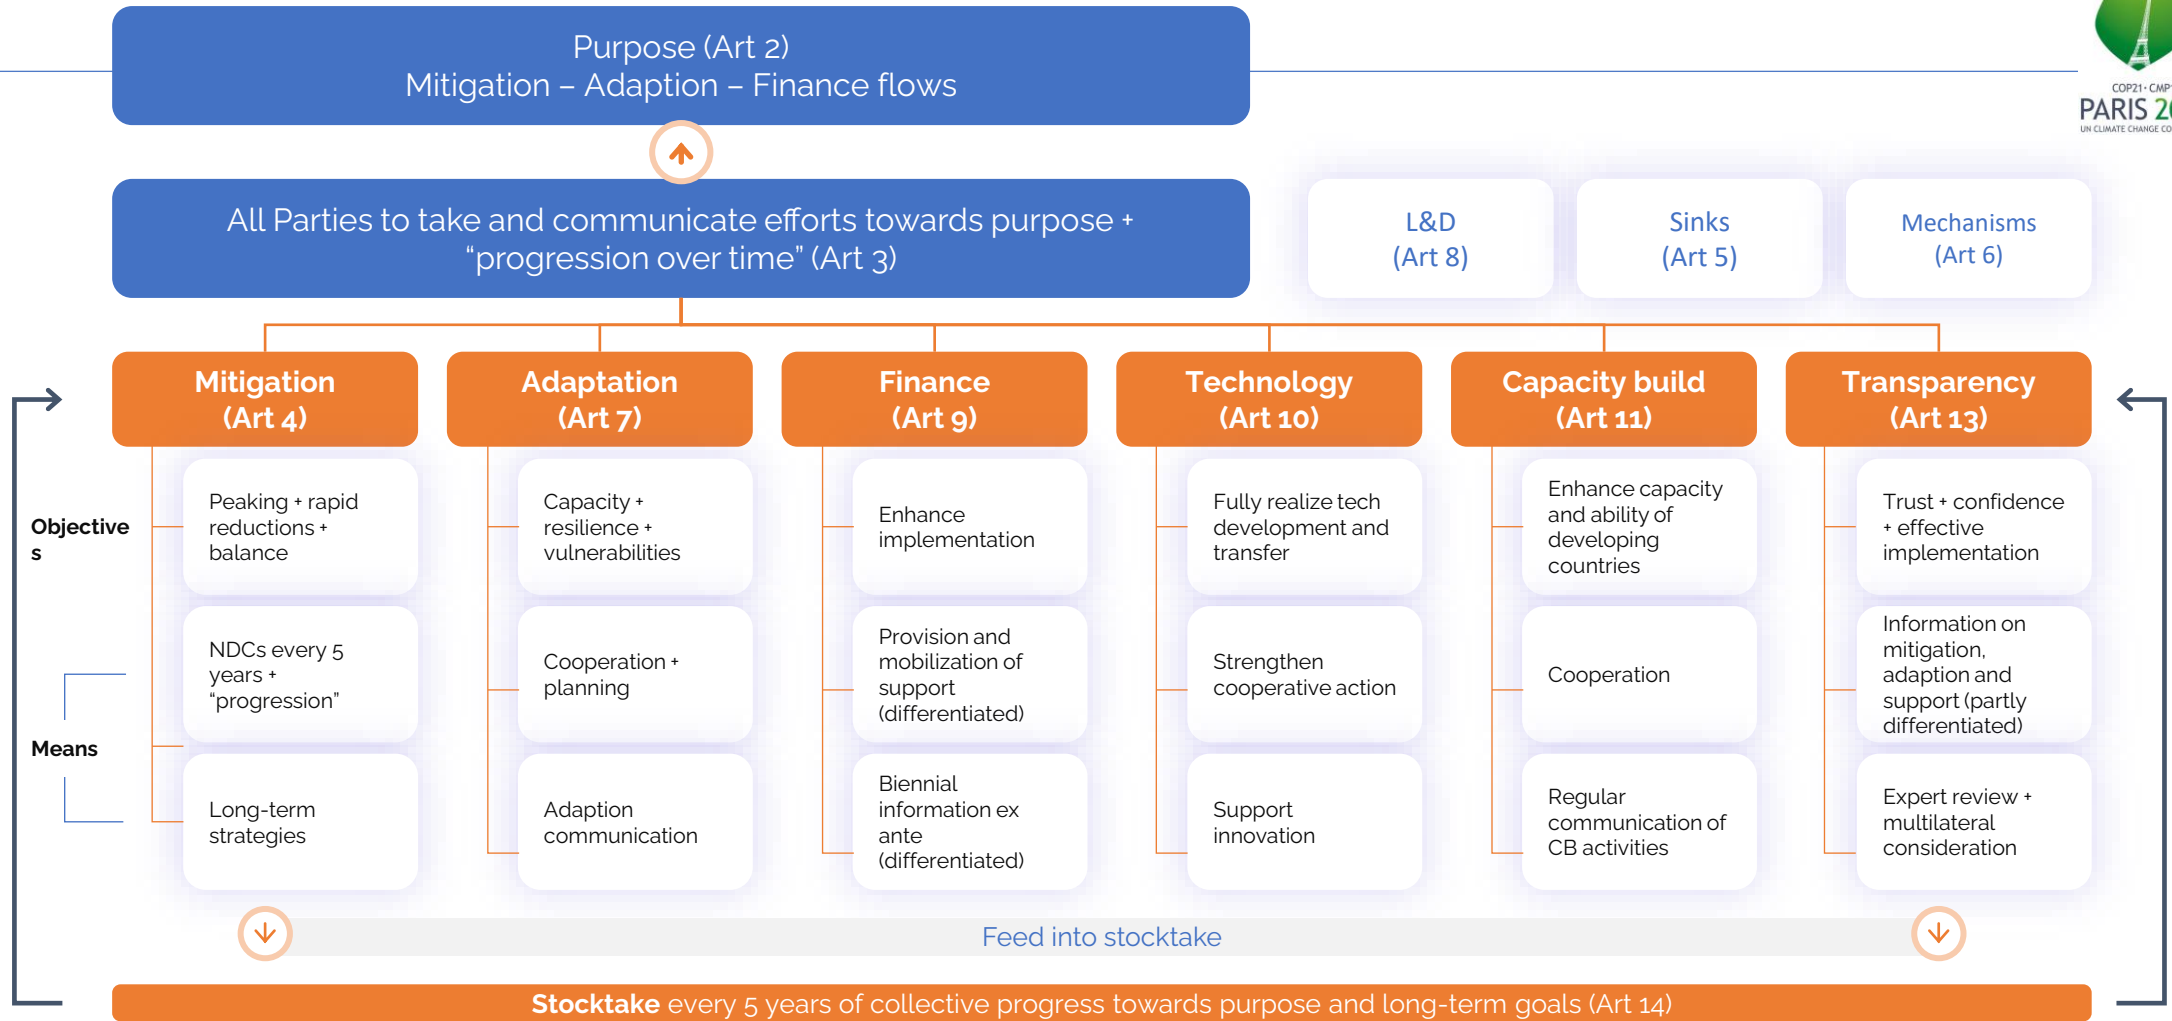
Purpose (Art 2)
Mitigation – Adaption – Finance flows

COP21 · CMP
PARIS 2
UN CLIMATE CHANGE CO

All Parties to take and communicate efforts towards purpose + "progression over time" (Art 3)

L&D
(Art 8)

Sinks
(Art 5)

Mechanisms
(Art 6)

Mitigation
(Art 4)

Adaptation
(Art 7)

Finance
(Art 9)

Technology
(Art 10)

Capacity build
(Art 11)

Transparency
(Art 13)

Objectives

Means

Peaking + rapid reductions + balance

NDCs every 5 years + "progression"

Long-term strategies

Capacity + resilience + vulnerabilities

Cooperation + planning

Adaption communication

Enhance implementation

Provision and mobilization of support (differentiated)

Biennial information ex ante (differentiated)

Fully realize tech development and transfer

Strengthen cooperative action

Support innovation

Enhance capacity and ability of developing countries

Cooperation

Regular communication of CB activities

Trust + confidence + effective implementation

Information on mitigation, adaption and support (partly differentiated)

Expert review + multilateral consideration

Feed into stocktake

Stocktake every 5 years of collective progress towards purpose and long-term goals (Art 14)